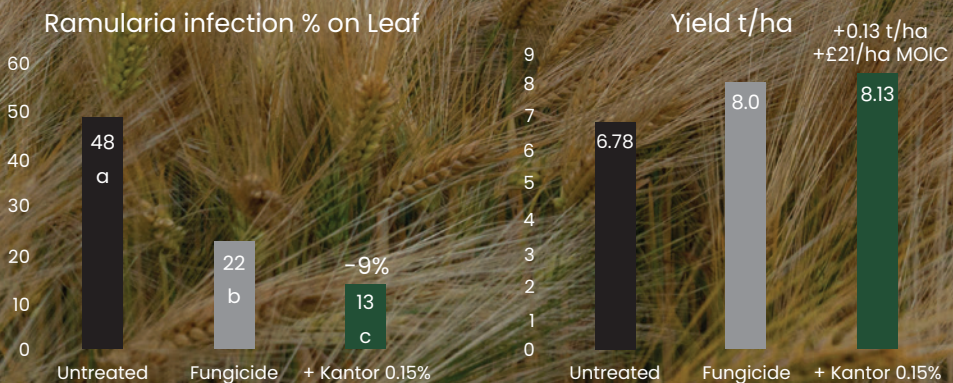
Ramularia infection % on Leaf

60
50
40
30
20
10
0

48
a

22
b

-9%
13
c

Untreated Fungicide + Kantor 0.15%

Yield t/ha

+0.13 t/ha
+£21/ha MOIC

9
8
7
6
5
4
3
2
1
0

6.78

8.0

8.13

Untreated Fungicide + Kantor 0.15%